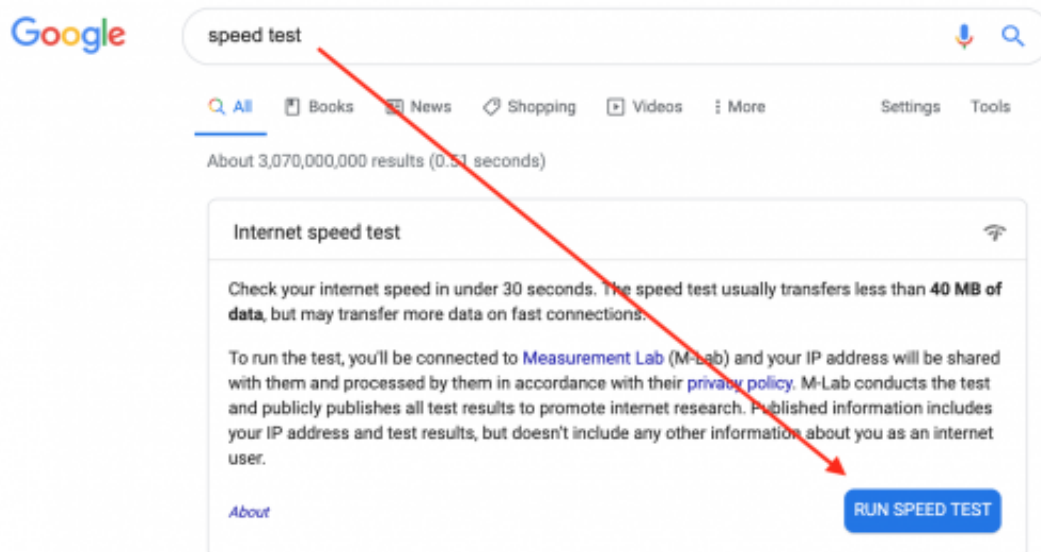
Google

speed test

All Books News Shopping Videos More Settings Tools

About 3,070,000,000 results (0.51 seconds)

Internet speed test

Check your internet speed in under 30 seconds. The speed test usually transfers less than **40 MB of data**, but may transfer more data on fast connections.

To run the test, you'll be connected to Measurement Lab (M-Lab) and your IP address will be shared with them and processed by them in accordance with their privacy policy. M-Lab conducts the test and publicly publishes all test results to promote internet research. Published information includes your IP address and test results, but doesn't include any other information about you as an internet user.

About

RUN SPEED TEST